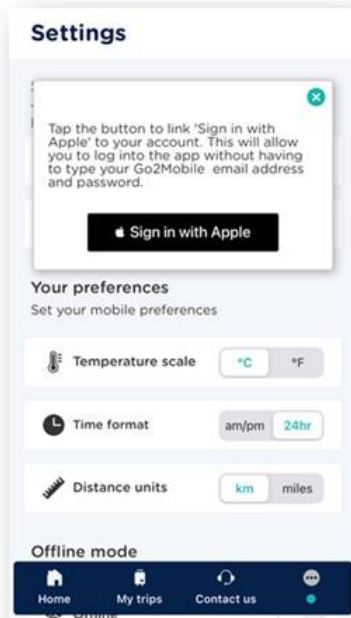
Settings

Tap the button to link 'Sign in with Apple' to your account. This will allow you to log into the app without having to type your Go2Mobile email address and password.

Sign in with Apple

Your preferences
Set your mobile preferences

Temperature scale °C °F

Time format am/pm 24hr

Distance units km miles

Offline mode

Home My trips Contact us